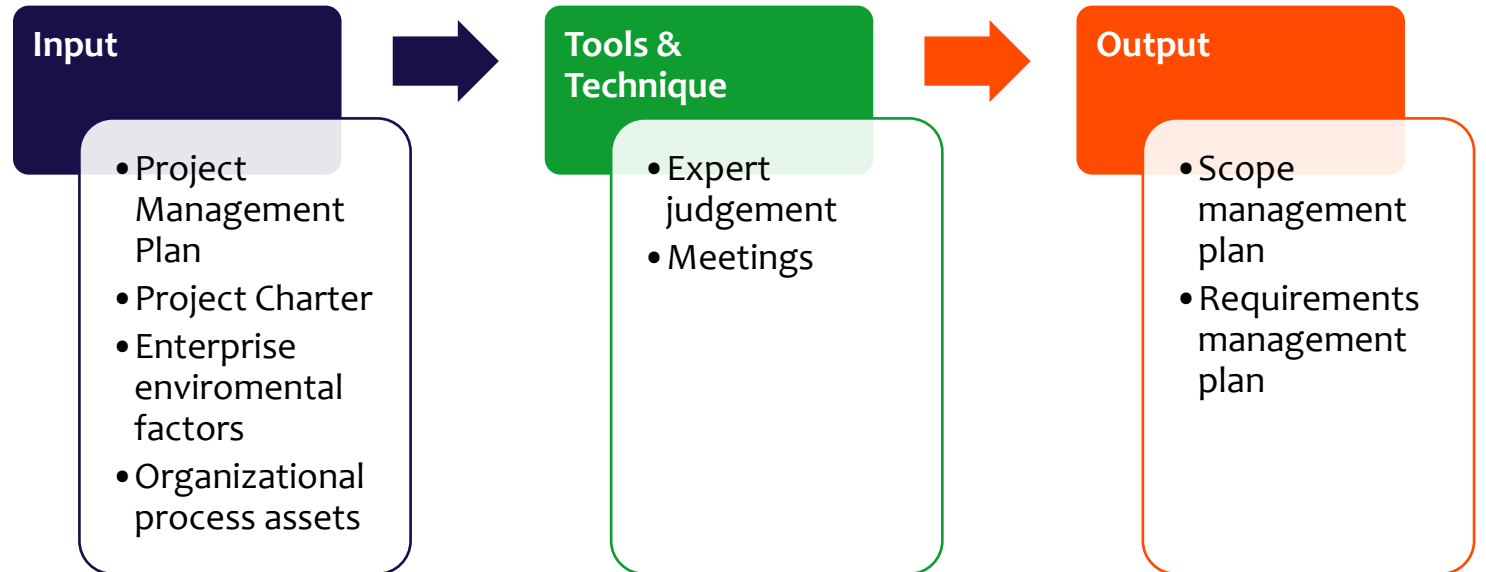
Input

- Project Management Plan
- Project Charter
- Enterprise enviromental factors
- Organizational process assets

Tools & Technique

- Expert judgement
- Meetings

Output

- Scope management plan
- Requirements management plan